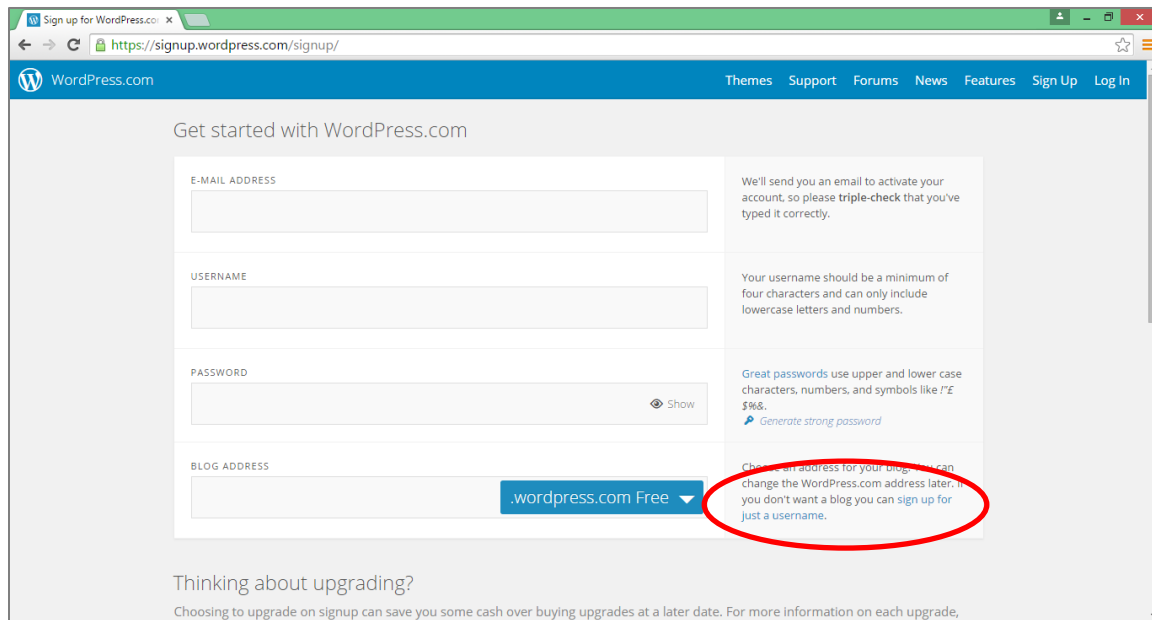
Sign up for WordPress.co ×

https://signup.wordpress.com/signup/

WordPress.com

Themes Support Forums News Features Sign Up Log In

Get started with WordPress.com

E-MAIL ADDRESS

We'll send you an email to activate your account, so please **triple-check** that you've typed it correctly.

USERNAME

Your username should be a minimum of four characters and can only include lowercase letters and numbers.

PASSWORD

Show

Great passwords use upper and lower case characters, numbers, and symbols like !"£$%&.

Generate strong password

BLOG ADDRESS

.wordpress.com Free

Choose an address for your blog. You can change the WordPress.com address later. If you don't want a blog you can sign up for just a username.

Thinking about upgrading?

Choosing to upgrade on signup can save you some cash over buying upgrades at a later date. For more information on each upgrade,